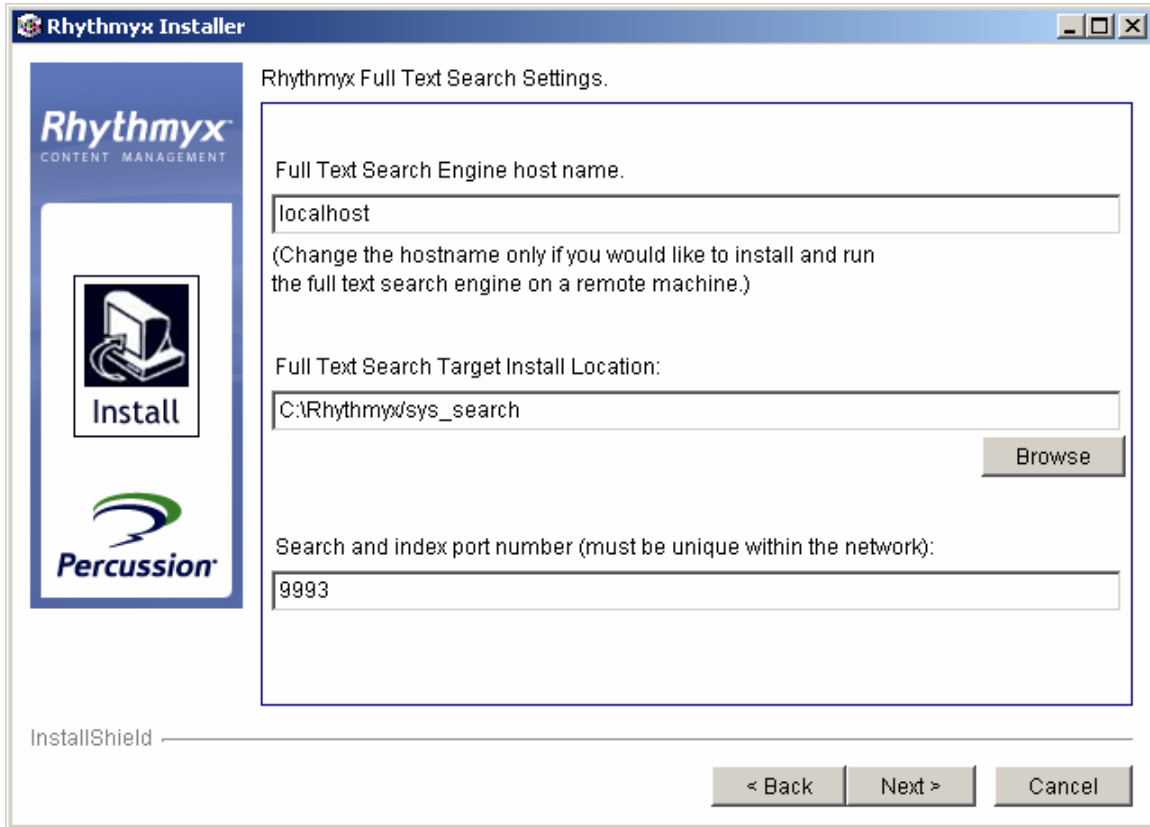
Rhythmyx Installer

Rhythmyx
CONTENT MANAGEMENT

Install

Percussion

Rhythmyx Full Text Search Settings.

Full Text Search Engine host name.

localhost

(Change the hostname only if you would like to install and run the full text search engine on a remote machine.)

Full Text Search Target Install Location:

C:\Rhythmyx/sys_search

Browse

Search and index port number (must be unique within the network):

9993

InstallShield

< Back

Next >

Cancel